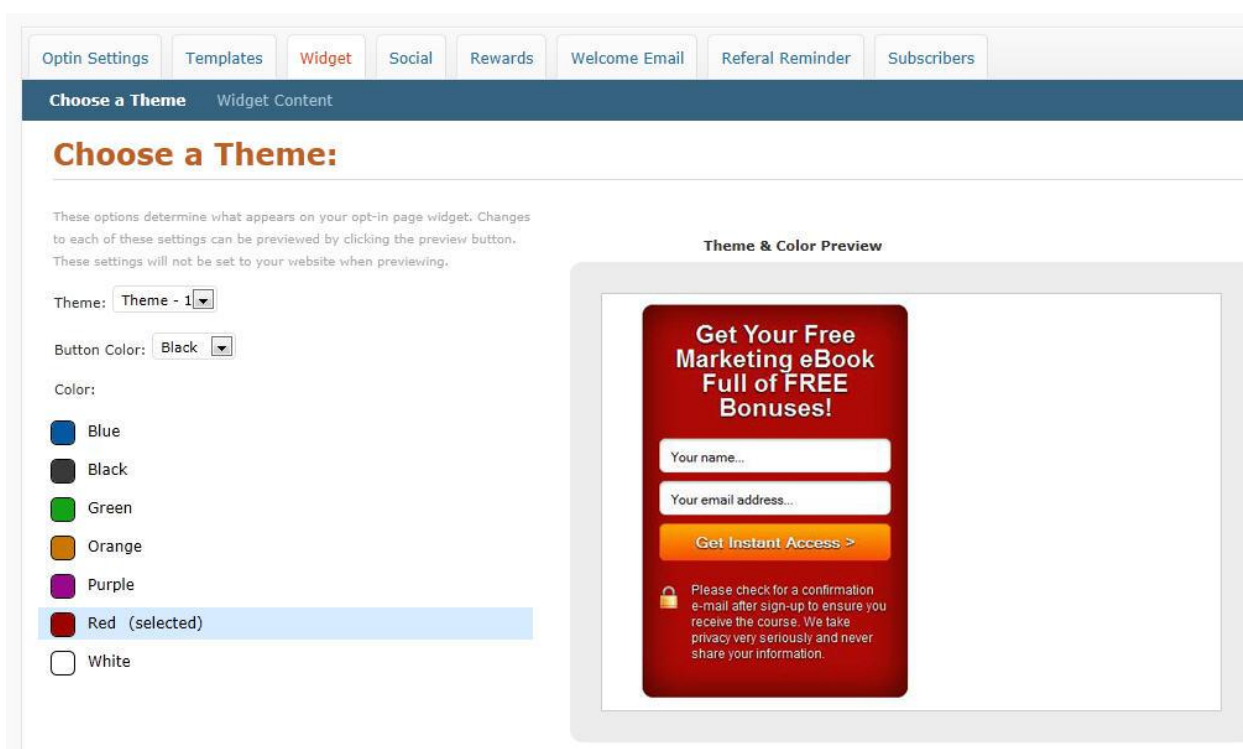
Optin Settings Templates Widget Social Rewards Welcome Email Referal Reminder Subscribers

Choose a Theme Widget Content

Choose a Theme:

These options determine what appears on your opt-in page widget. Changes to each of these settings can be previewed by clicking the preview button. These settings will not be set to your website when previewing.

Theme: Theme - 1

Button Color: Black

Color:

Blue

Black

Green

Orange

Purple

Red (selected)

White

Theme & Color Preview

Get Your Free Marketing eBook Full of FREE Bonuses!

Your name...

Your email address...

Get Instant Access >

Please check for a confirmation e-mail after sign-up to ensure you receive the course. We take privacy very seriously and never share your information.